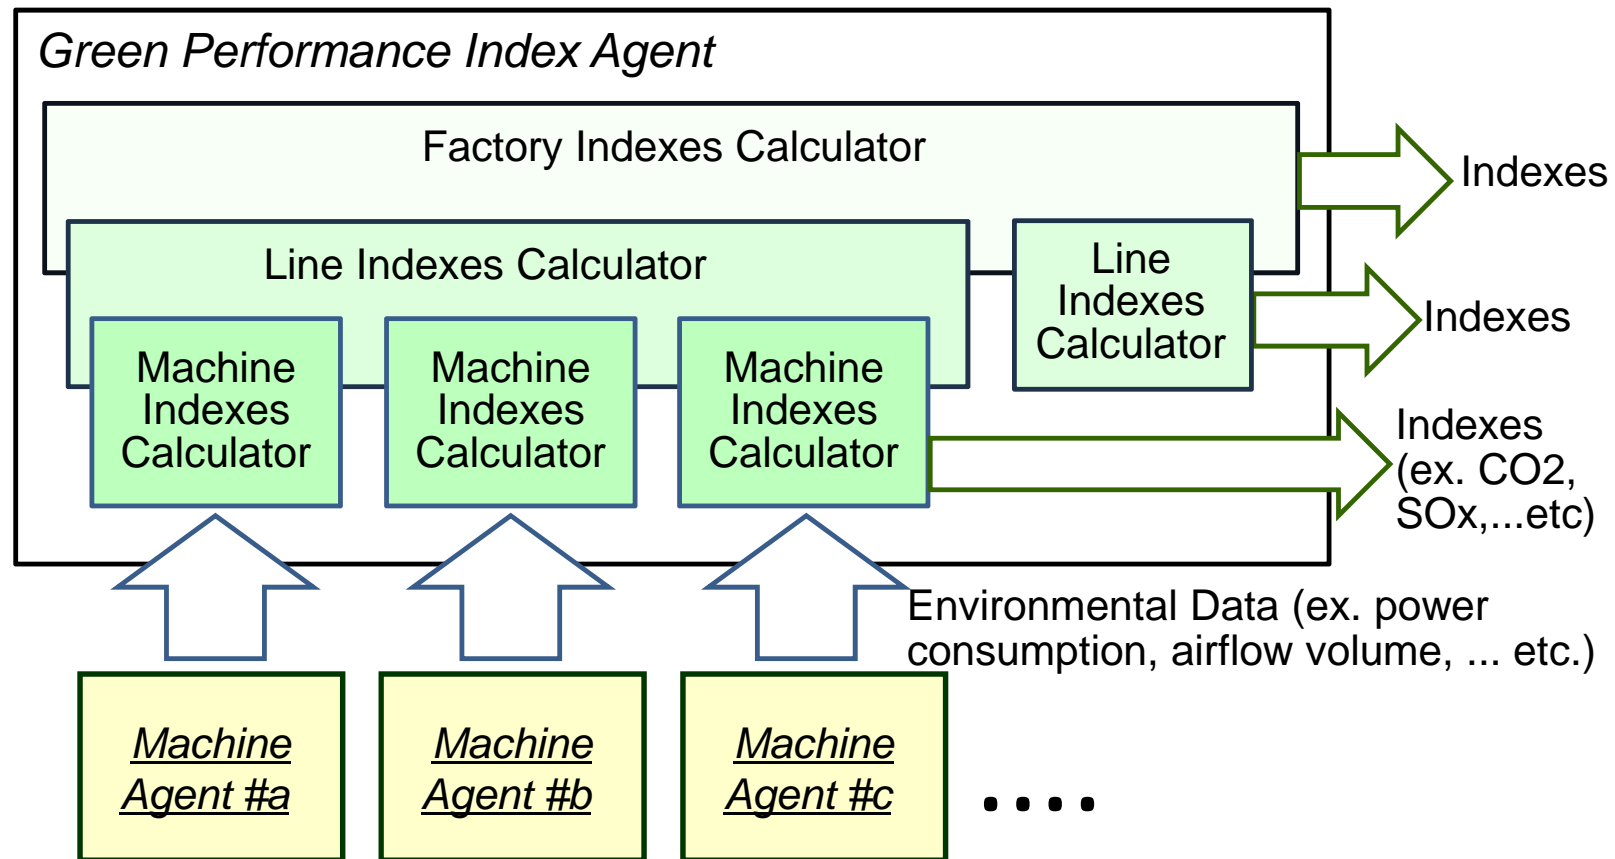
Green Performance Index Agent

Factory Indexes Calculator

Indexes

Line Indexes Calculator

Line Indexes Calculator

Indexes

Machine Indexes Calculator

Machine Indexes Calculator

Machine Indexes Calculator

Indexes (ex. CO2, SOx,...etc)

Environmental Data (ex. power consumption, airflow volume, ... etc.)

Machine Agent #a

Machine Agent #b

Machine Agent #c

....